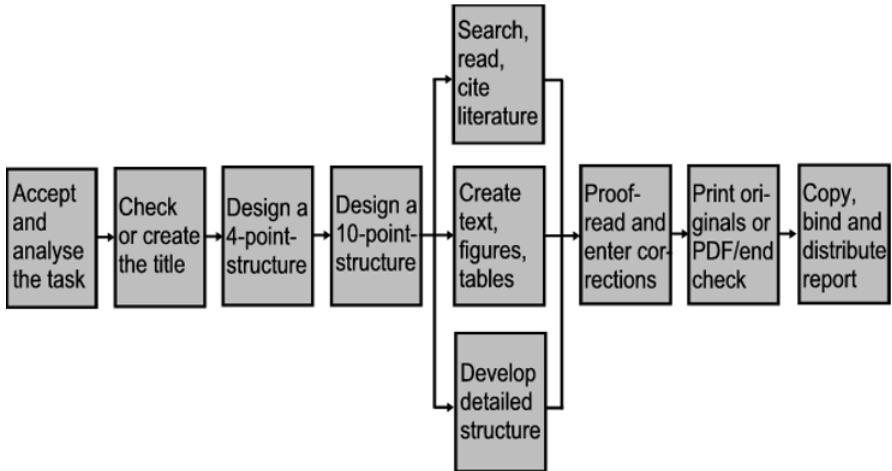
Accept and analyse the task

Check or create the title

Design a 4-point-structure

Design a 10-point-structure

Search, read, cite literature

Create text, figures, tables

Develop detailed structure

Proofread and enter corrections

Print originals or PDF/end check

Copy, bind and distribute report